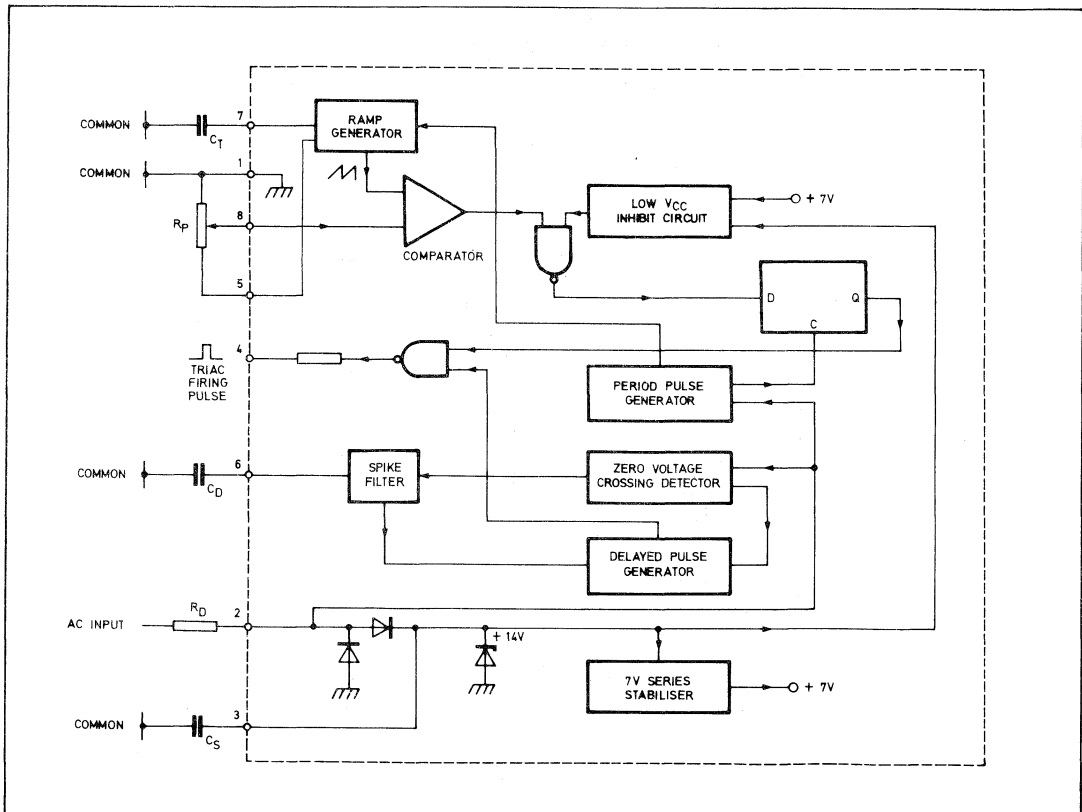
COMMON
$C_T$
7
RAMP GENERATOR
COMMON
1
LOW $V_{CC}$ INHIBIT CIRCUIT
+ 7V
$R_P$
8
COMPARATOR
5
D
Q
C
TRIAC FIRING PULSE
4
PERIOD PULSE GENERATOR
COMMON
$C_D$
6
SPIKE FILTER
ZERO VOLTAGE CROSSING DETECTOR
DELAYED PULSE GENERATOR
$R_D$
AC INPUT
2
+ 14V
7V SERIES STABILISER
+ 7V
COMMON
$C_S$
3